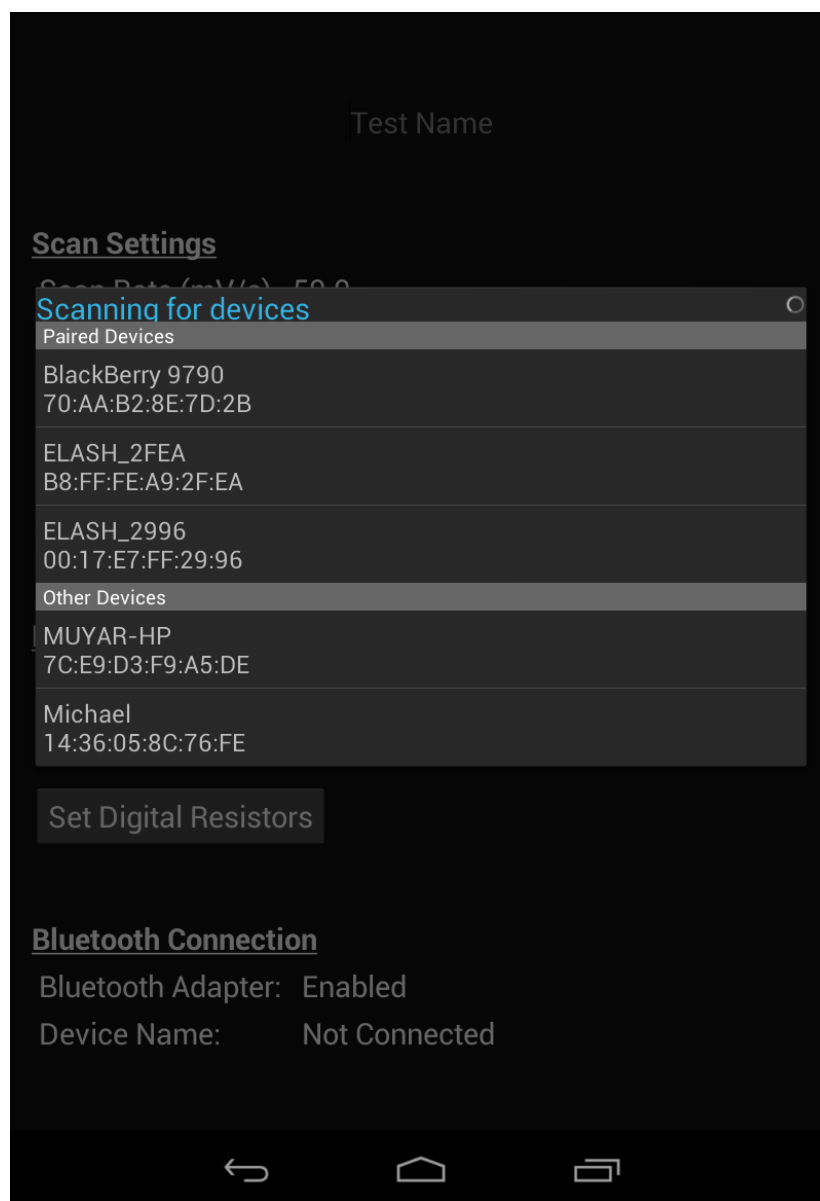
Test Name

Scan Settings

Scan Rate (mV/s) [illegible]

Scanning for devices

Paired Devices

BlackBerry 9790
70:AA:B2:8E:7D:2B

ELASH_2FEA
B8:FF:FE:A9:2F:EA

ELASH_2996
00:17:E7:FF:29:96

Other Devices

MUYAR-HP
7C:E9:D3:F9:A5:DE

Michael
14:36:05:8C:76:FE

Set Digital Resistors

Bluetooth Connection

Bluetooth Adapter: Enabled

Device Name: Not Connected